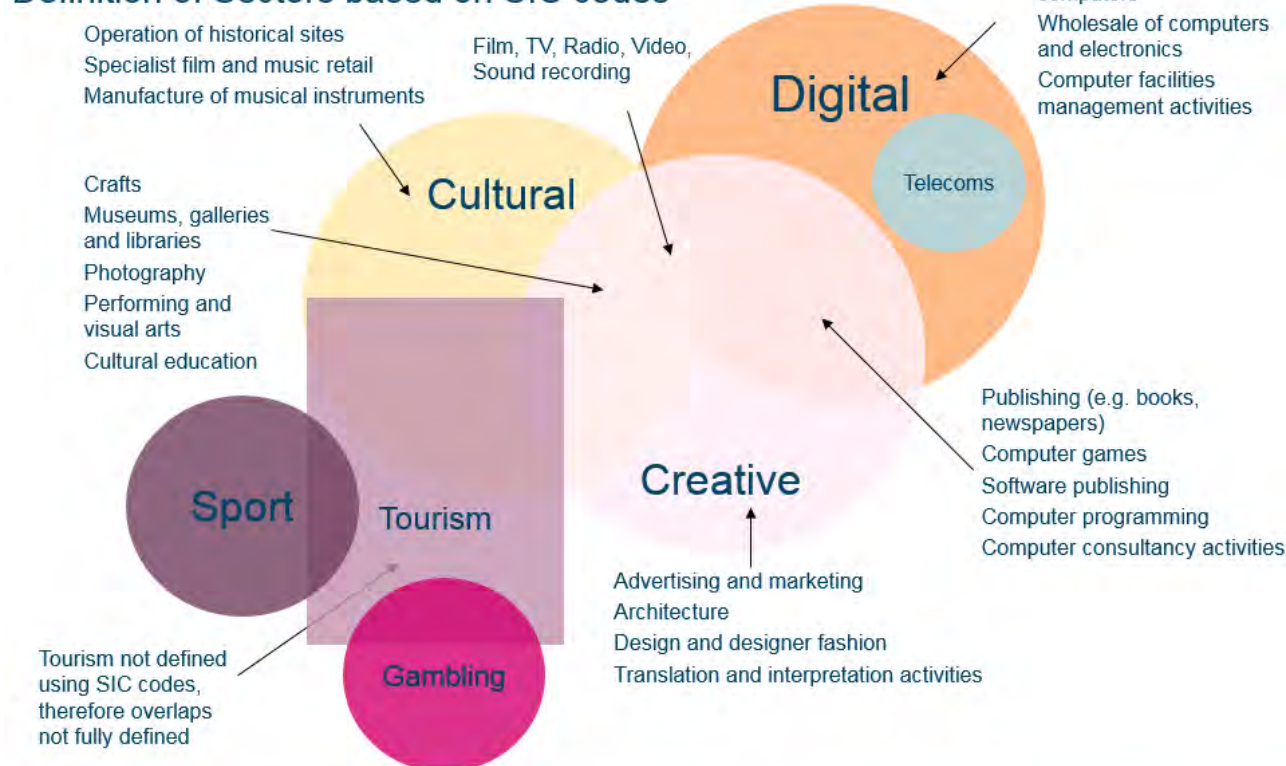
Definition of Sectors based on SIC codes

Operation of historical sites
Specialist film and music retail
Manufacture of musical instruments

Film, TV, Radio, Video, Sound recording

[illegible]
Wholesale of computers and electronics
Computer facilities management activities

Digital

Telecoms

Cultural

Crafts
Museums, galleries and libraries
Photography
Performing and visual arts
Cultural education

Publishing (e.g. books, newspapers)
Computer games
Software publishing
Computer programming
Computer consultancy activities

Sport

Tourism

Creative

Advertising and marketing
Architecture
Design and designer fashion
Translation and interpretation activities

Gambling

Tourism not defined using SIC codes, therefore overlaps not fully defined